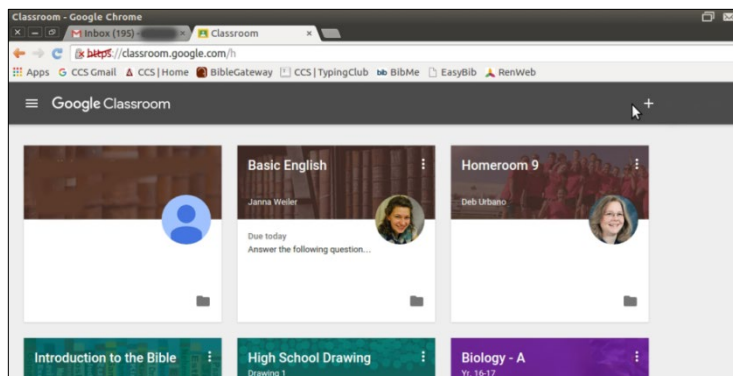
Classroom - Google Chrome

Inbox (195) - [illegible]

Classroom

https://classroom.google.com/h

Apps CCS Gmail CCS | Home BibleGateway CCS | TypingClub BibMe EasyBib RenWeb

Google Classroom

+

Basic English

Janna Weiler

Due today

Answer the following question...

Homeroom 9

Deb Urbano

Introduction to the Bible

High School Drawing

Drawing 1

Biology - A

Yr. 16-17